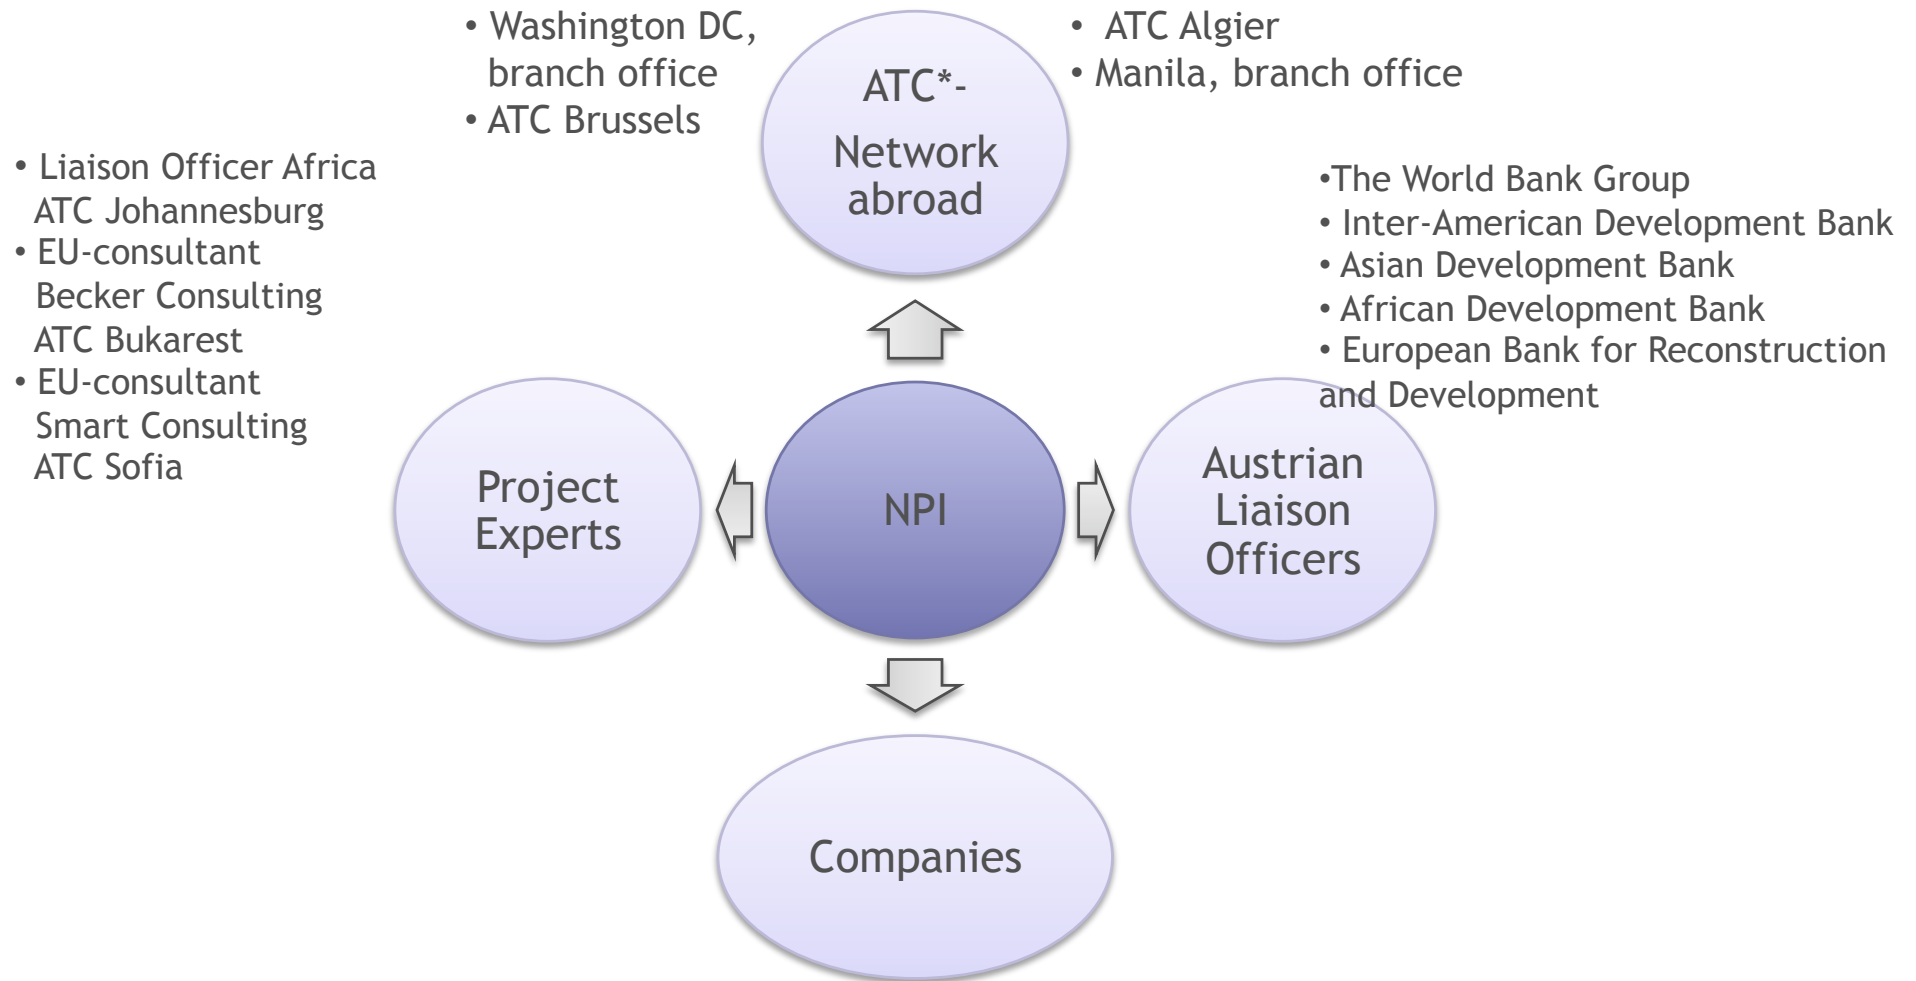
• Washington DC, branch office
• ATC Brussels

ATC*-
Network abroad

• ATC Algier
• Manila, branch office

• Liaison Officer Africa
ATC Johannesburg
• EU-consultant
Becker Consulting
ATC Bukarest
• EU-consultant
Smart Consulting
ATC Sofia

•The World Bank Group
• Inter-American Development Bank
• Asian Development Bank
• African Development Bank
• European Bank for Reconstruction and Development

Project Experts

NPI

Austrian Liaison Officers

Companies